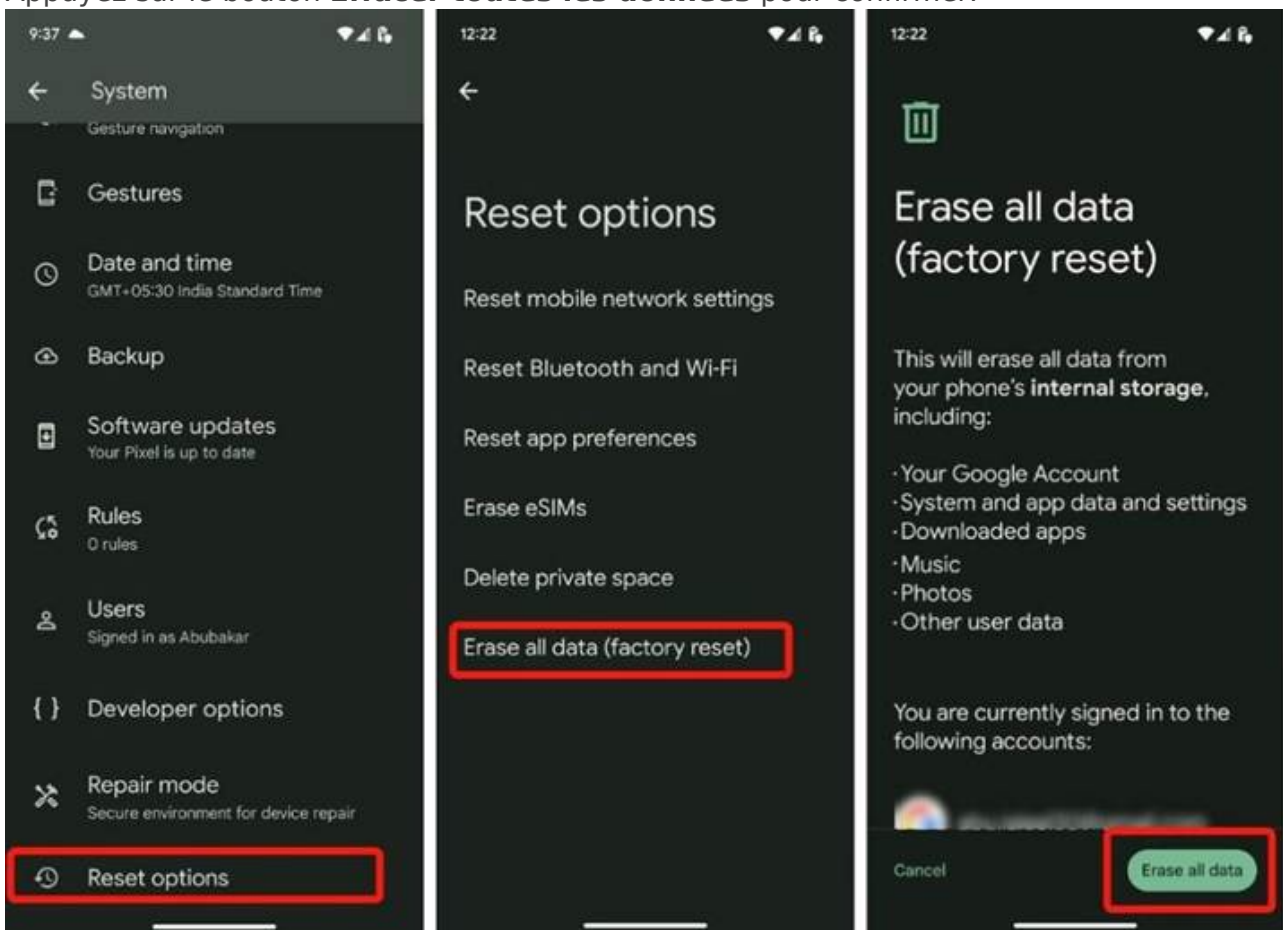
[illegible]

9:37

System

Gesture navigation

Gestures

Date and time
GMT+05:30 India Standard Time

Backup

Software updates
Your Pixel is up to date

Rules
0 rules

Users
Signed in as Abubakar

{ } Developer options

Repair mode
Secure environment for device repair

Reset options

12:22

Reset options

Reset mobile network settings

Reset Bluetooth and Wi-Fi

Reset app preferences

Erase eSIMs

Delete private space

Erase all data (factory reset)

12:22

Erase all data (factory reset)

This will erase all data from your phone's **internal storage**, including:

· Your Google Account
· System and app data and settings
· Downloaded apps
· Music
· Photos
· Other user data

You are currently signed in to the following accounts:

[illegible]

Cancel

Erase all data